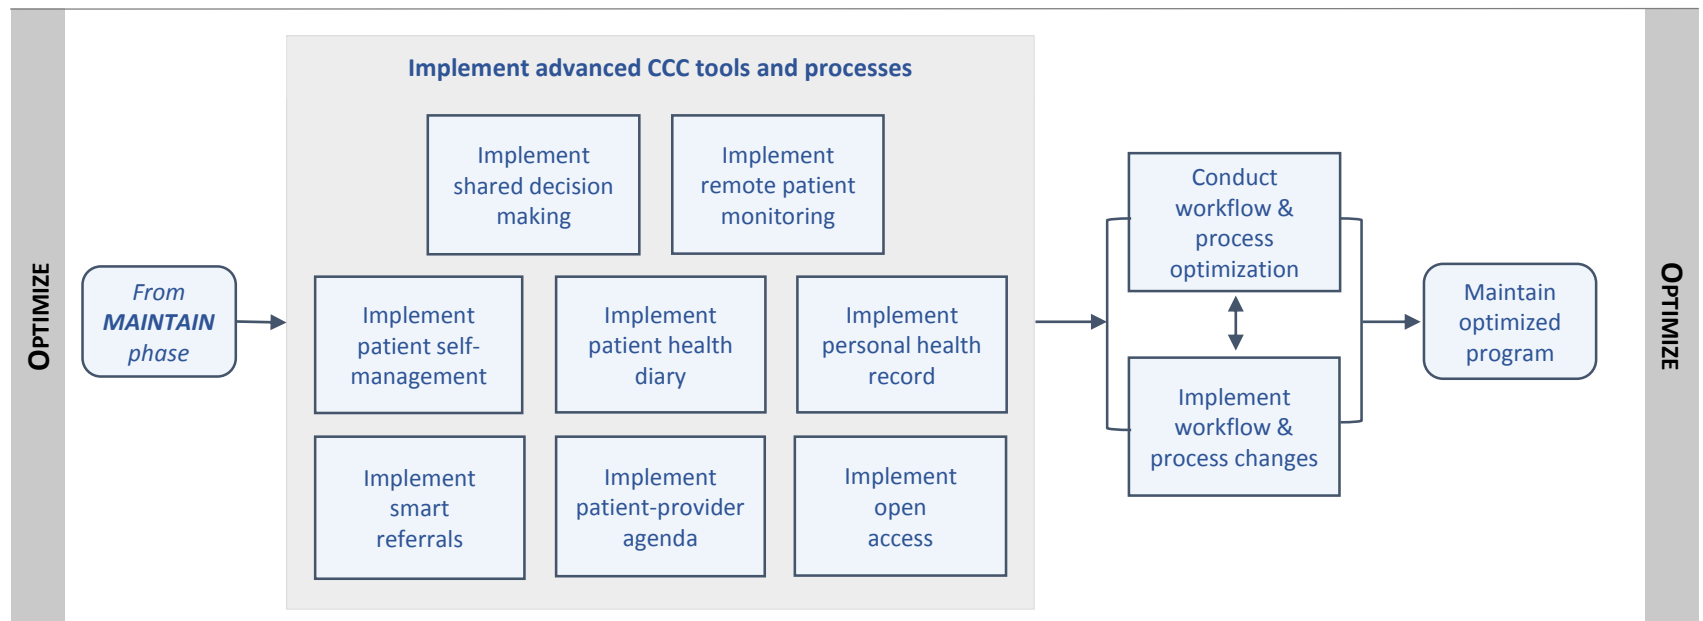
OPTIMIZE

From MAINTAIN phase

Implement advanced CCC tools and processes

Implement shared decision making

Implement remote patient monitoring

Implement patient self-management

Implement patient health diary

Implement personal health record

Implement smart referrals

Implement patient-provider agenda

Implement open access

Conduct workflow & process optimization

Implement workflow & process changes

Maintain optimized program

OPTIMIZE